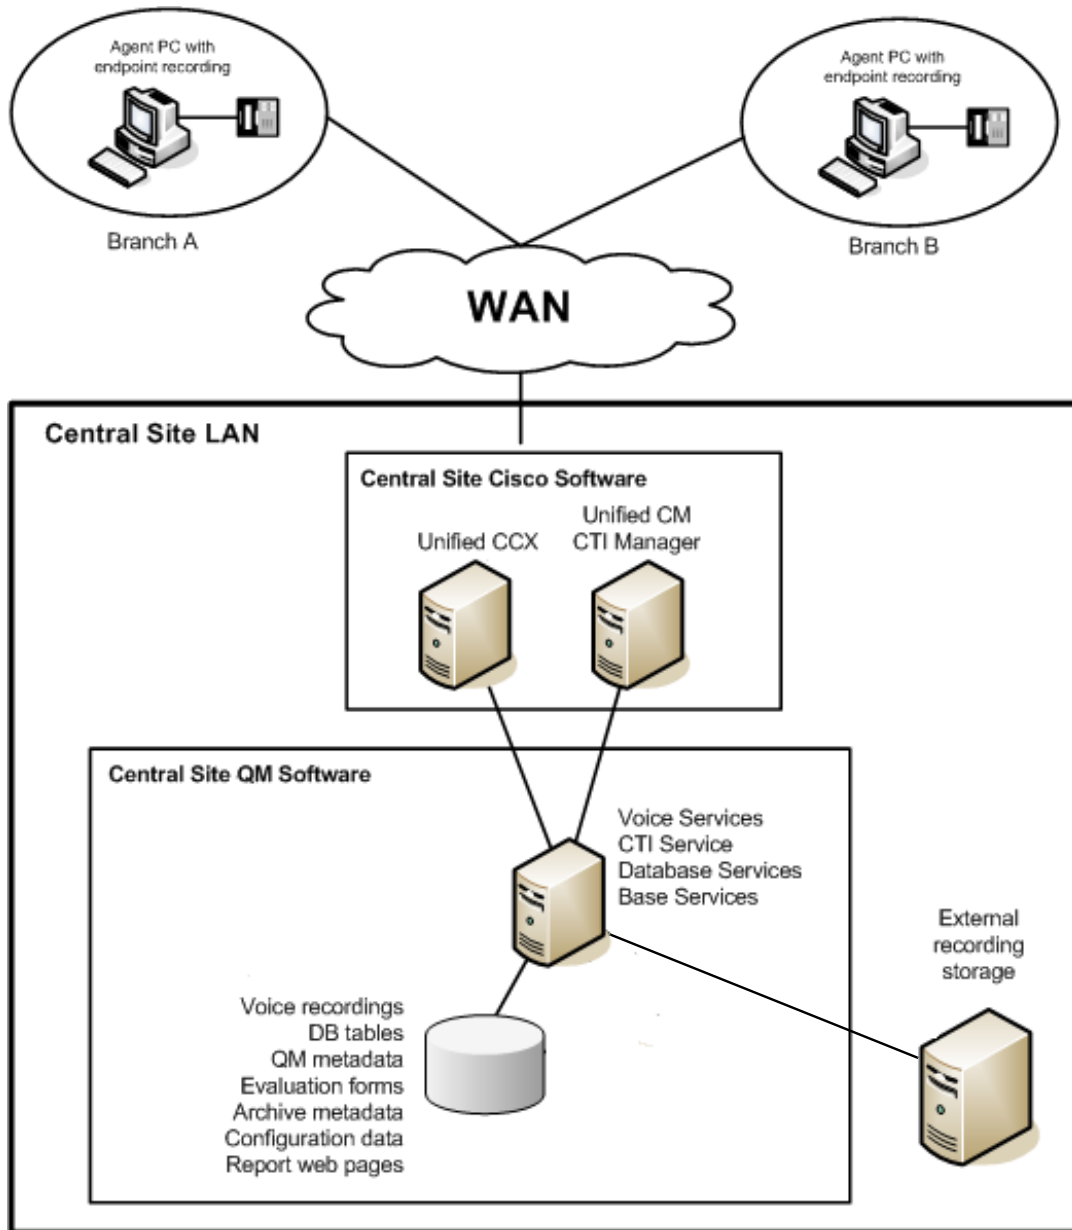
Agent PC with endpoint recording

Branch A

Agent PC with endpoint recording

Branch B

WAN

Central Site LAN

Central Site Cisco Software

Unified CCX

Unified CM CTI Manager

Central Site QM Software

Voice Services
CTI Service
Database Services
Base Services

External recording storage

Voice recordings
DB tables
QM metadata
Evaluation forms
Archive metadata
Configuration data
Report web pages